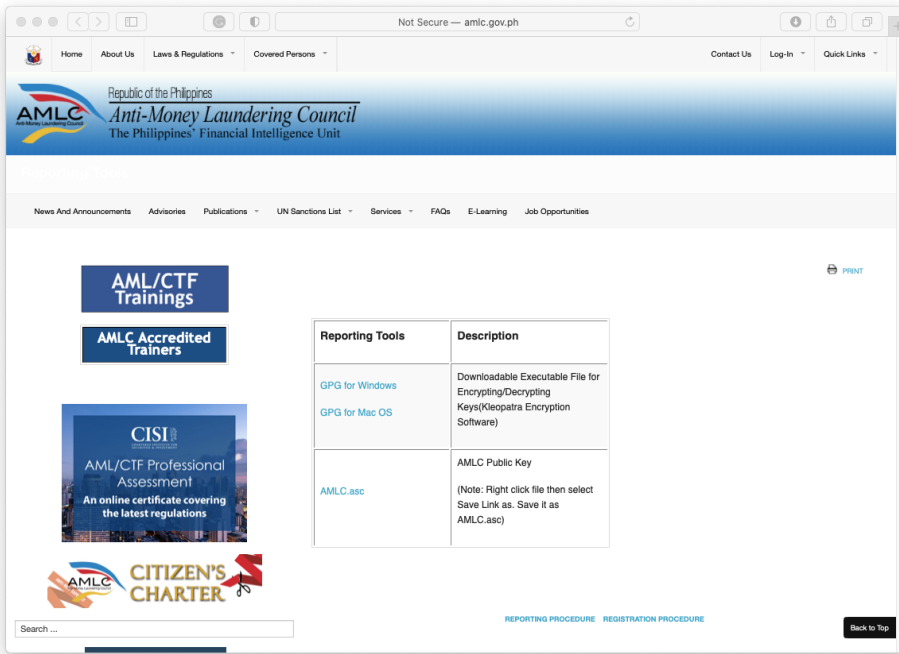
Not Secure — amlc.gov.ph

Home About Us Laws & Regulations Covered Persons Contact Us Log-In Quick Links

AMLC Anti-Money Laundering Council
Republic of the Philippines
Anti-Money Laundering Council
The Philippines' Financial Intelligence Unit

Reporting Tools

News And Announcements Advisories Publications UN Sanctions List Services FAQs E-Learning Job Opportunities

AML/CTF Trainings

AMLC Accredited Trainers

PRINT

| Reporting Tools | Description |
|---|---|
| GPG for Windows<br>GPG for Mac OS | Downloadable Executable File for Encrypting/Decrypting Keys(Kleopatra Encryption Software) |
| AMLC.asc | AMLC Public Key<br>(Note: Right click file then select Save Link as. Save it as AMLC.asc) |

CISI
AML/CTF Professional Assessment
An online certificate covering the latest regulations

AMLC Anti-Money Laundering Council CITIZEN'S CHARTER

REPORTING PROCEDURE REGISTRATION PROCEDURE

Search ...

Back to Top